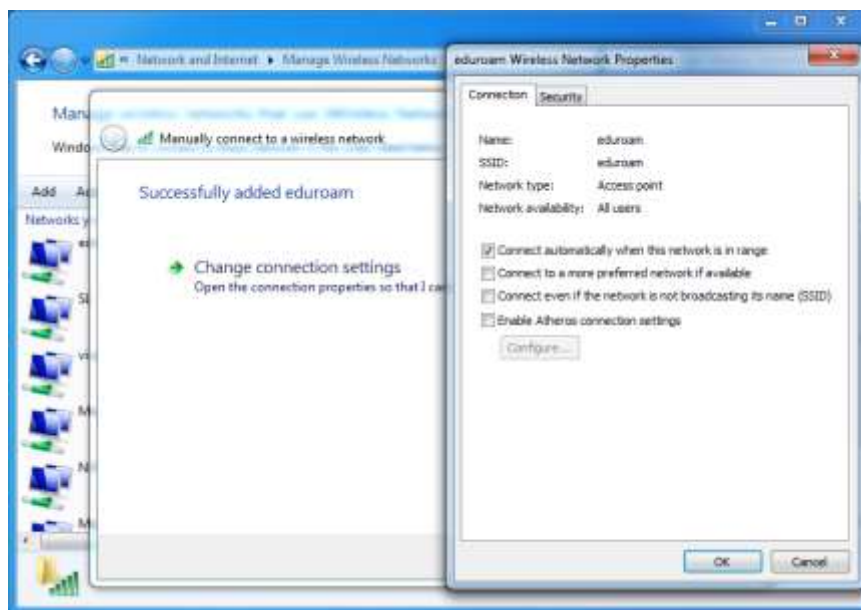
« Network and Internet ▸ Manage Wireless Networks

Man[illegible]

Windo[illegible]

Add A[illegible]

Networks y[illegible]

e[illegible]

S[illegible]

v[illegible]

M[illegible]

N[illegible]

M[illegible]

Manually connect to a wireless network

Successfully added eduroam

Change connection settings
Open the connection properties so that I ca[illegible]

eduroam Wireless Network Properties

Connection | Security

Name: eduroam
SSID: eduroam
Network type: Access point
Network availability: All users

Connect automatically when this network is in range
Connect to a more preferred network if available
Connect even if the network is not broadcasting its name (SSID)
Enable Atheros connection settings

Configure...

OK | Cancel